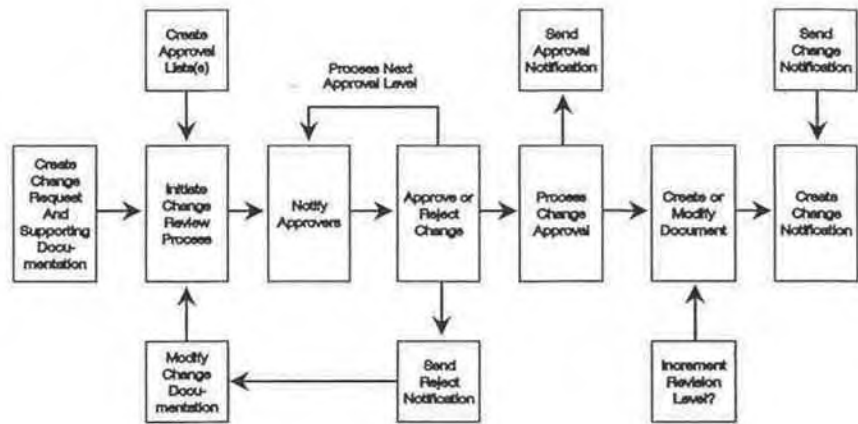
Create Approval Lists(s)

Process Next Approval Level

Send Approval Notification

Send Change Notification

Create Change Request And Supporting Documentation

Initiate Change Review Process

Notify Approvers

Approve or Reject Change

Process Change Approval

Create or Modify Document

Create Change Notification

Modify Change Documentation

Send Reject Notification

Increment Revision Level?